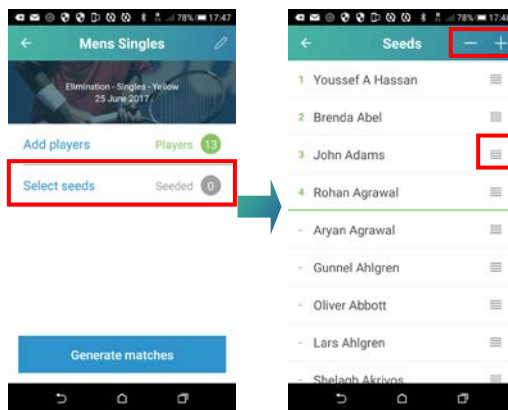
78% 17:47

Mens Singles

Elimination - Singles - Yellow
25 June 2017

Add players
Players 13

Select seeds
Seeded 0

Generate matches

78% 17:4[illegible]

Seeds

1 Youssef A Hassan
2 Brenda Abel
3 John Adams
4 Rohan Agrawal
- Aryan Agrawal
- Gunnel Ahlgren
- Oliver Abbott
- Lars Ahlgren
- Shelagh Akrivos